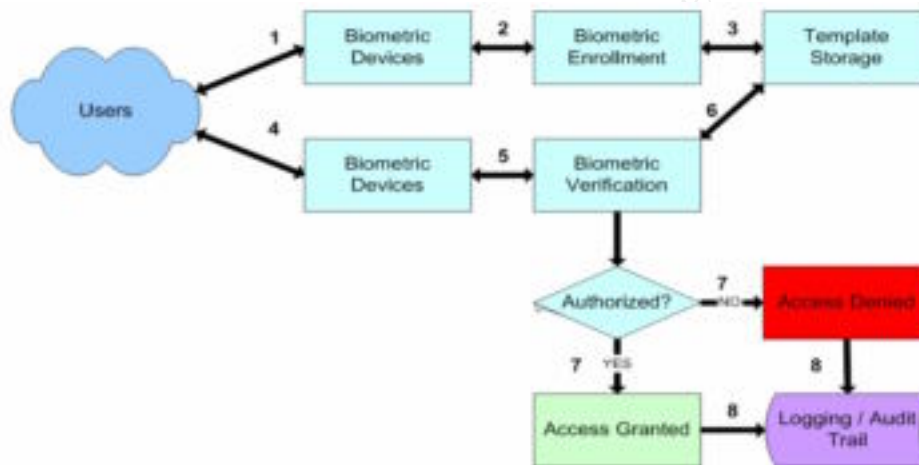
Users

1

Biometric Devices

2

Biometric Enrollment

3

Template Storage

4

Biometric Devices

5

Biometric Verification

6

Authorized?

7

NO

Access Denied

7

YES

8

Access Granted

8

Logging / Audit Trail